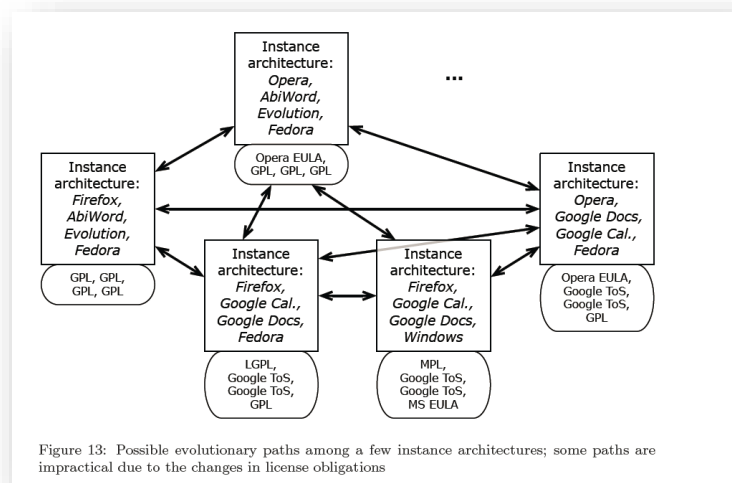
Instance architecture: *Opera, AbiWord, Evolution, Fedora*

Opera EULA, GPL, GPL, GPL

...

Instance architecture: *Firefox, AbiWord, Evolution, Fedora*

GPL, GPL, GPL, GPL

Instance architecture: *Opera, Google Docs, Google Cal., Fedora*

Opera EULA, Google ToS, Google ToS, GPL

Instance architecture: *Firefox, Google Cal., Google Docs, Fedora*

LGPL, Google ToS, Google ToS, GPL

Instance architecture: *Firefox, Google Cal., Google Docs, Windows*

MPL, Google ToS, Google ToS, MS EULA

Figure 13: Possible evolutionary paths among a few instance architectures; some paths are impractical due to the changes in license obligations